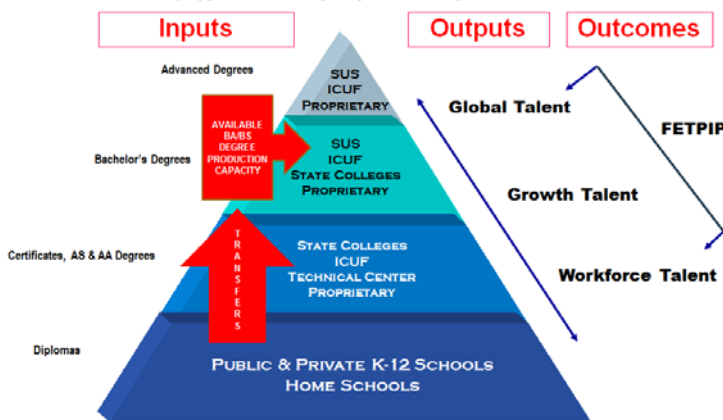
Inputs

Outputs

Outcomes

Advanced Degrees

SUS
ICUF
PROPRIETARY

Global Talent

FETPIP

AVAILABLE BA/BS DEGREE PRODUCTION CAPACITY

Bachelor's Degrees

SUS
ICUF
STATE COLLEGES
PROPRIETARY

Growth Talent

TRANSFERS

Certificates, AS & AA Degrees

STATE COLLEGES
ICUF
TECHNICAL CENTER
PROPRIETARY

Workforce Talent

Diplomas

PUBLIC & PRIVATE K-12 SCHOOLS
HOME SCHOOLS